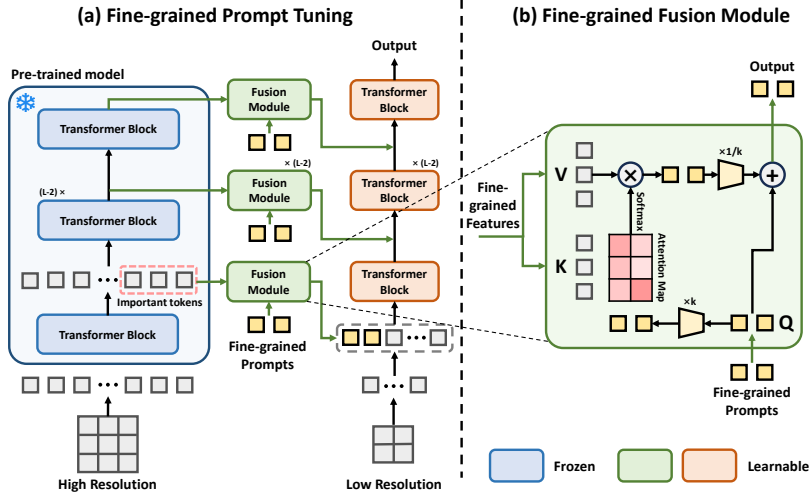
(a) Fine-grained Prompt Tuning

(b) Fine-grained Fusion Module

Pre-trained model

Transformer Block

(L-2) ×

Transformer Block

Important tokens

Transformer Block

High Resolution

Fusion Module

× (L-2)

Fusion Module

Fusion Module

Fine-grained Prompts

Output

Transformer Block

× (L-2)

Transformer Block

Transformer Block

Low Resolution

Output

Fine-grained Features

V

K

Softmax

Attention Map

×1/k

×k

Q

Fine-grained Prompts

Frozen

Learnable